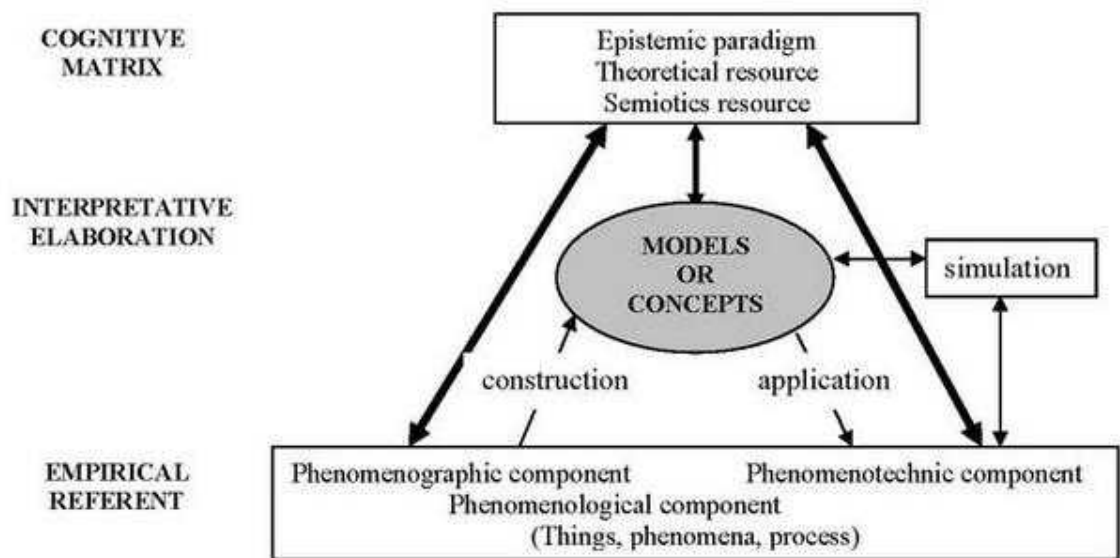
COGNITIVE MATRIX

Epistemic paradigm
Theoretical resource
Semiotics resource

INTERPRETATIVE ELABORATION

MODELS OR CONCEPTS

simulation

construction

application

EMPIRICAL REFERENT

Phenomenographic component
Phenomenotechnic component
Phenomenological component
(Things, phenomena, process)